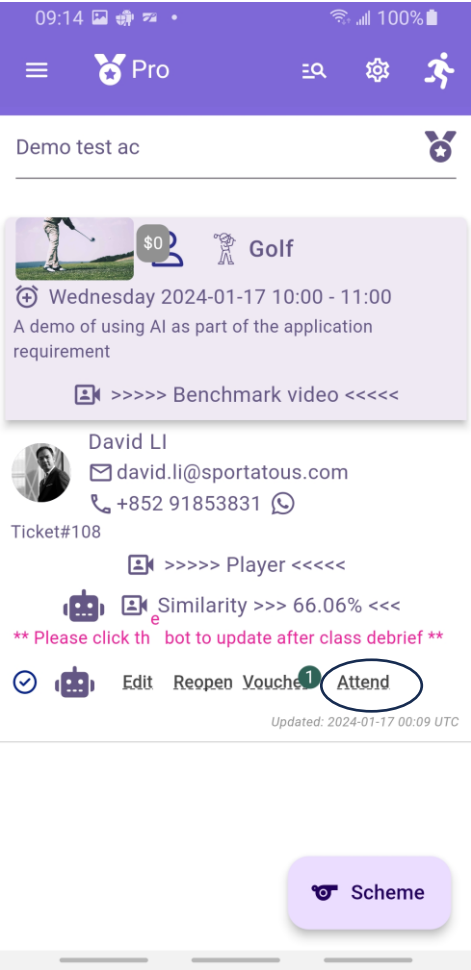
09:14 100%

Pro

Demo test ac

$0 Golf

Wednesday 2024-01-17 10:00 - 11:00

A demo of using AI as part of the application requirement

>>>>> Benchmark video <<<<<

David LI

david.li@sportatous.com

+852 91853831

Ticket#108

>>>>> Player <<<<<

Similarity >>> 66.06% <<<

** Please click th e bot to update after class debrief **

Edit Reopen Voucher 1 Attend

Updated: 2024-01-17 00:09 UTC

Scheme